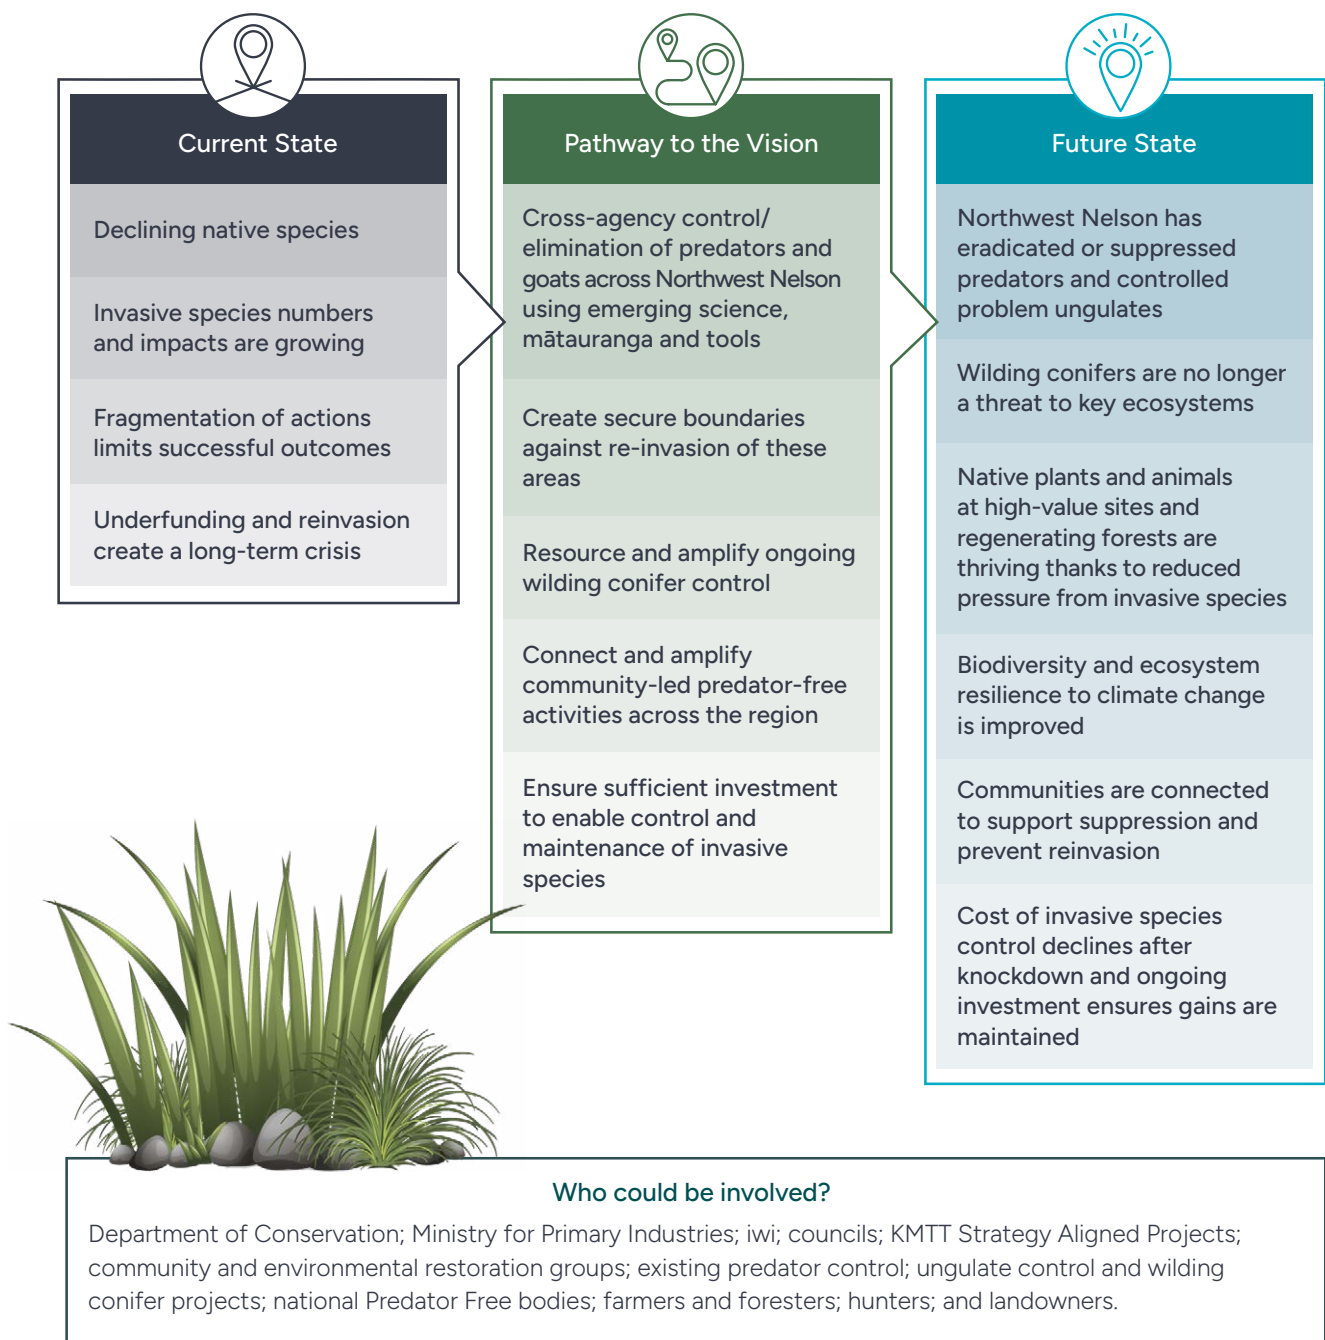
Current State

Declining native species

Invasive species numbers and impacts are growing

Fragmentation of actions limits successful outcomes

Underfunding and reinvasion create a long-term crisis

Pathway to the Vision

Cross-agency control/ elimination of predators and goats across Northwest Nelson using emerging science, mātauranga and tools

Create secure boundaries against re-invasion of these areas

Resource and amplify ongoing wilding conifer control

Connect and amplify community-led predator-free activities across the region

Ensure sufficient investment to enable control and maintenance of invasive species

Future State

Northwest Nelson has eradicated or suppressed predators and controlled problem ungulates

Wilding conifers are no longer a threat to key ecosystems

Native plants and animals at high-value sites and regenerating forests are thriving thanks to reduced pressure from invasive species

Biodiversity and ecosystem resilience to climate change is improved

Communities are connected to support suppression and prevent reinvasion

Cost of invasive species control declines after knockdown and ongoing investment ensures gains are maintained

Who could be involved?

Department of Conservation; Ministry for Primary Industries; iwi; councils; KMTT Strategy Aligned Projects; community and environmental restoration groups; existing predator control; ungulate control and wilding conifer projects; national Predator Free bodies; farmers and foresters; hunters; and landowners.